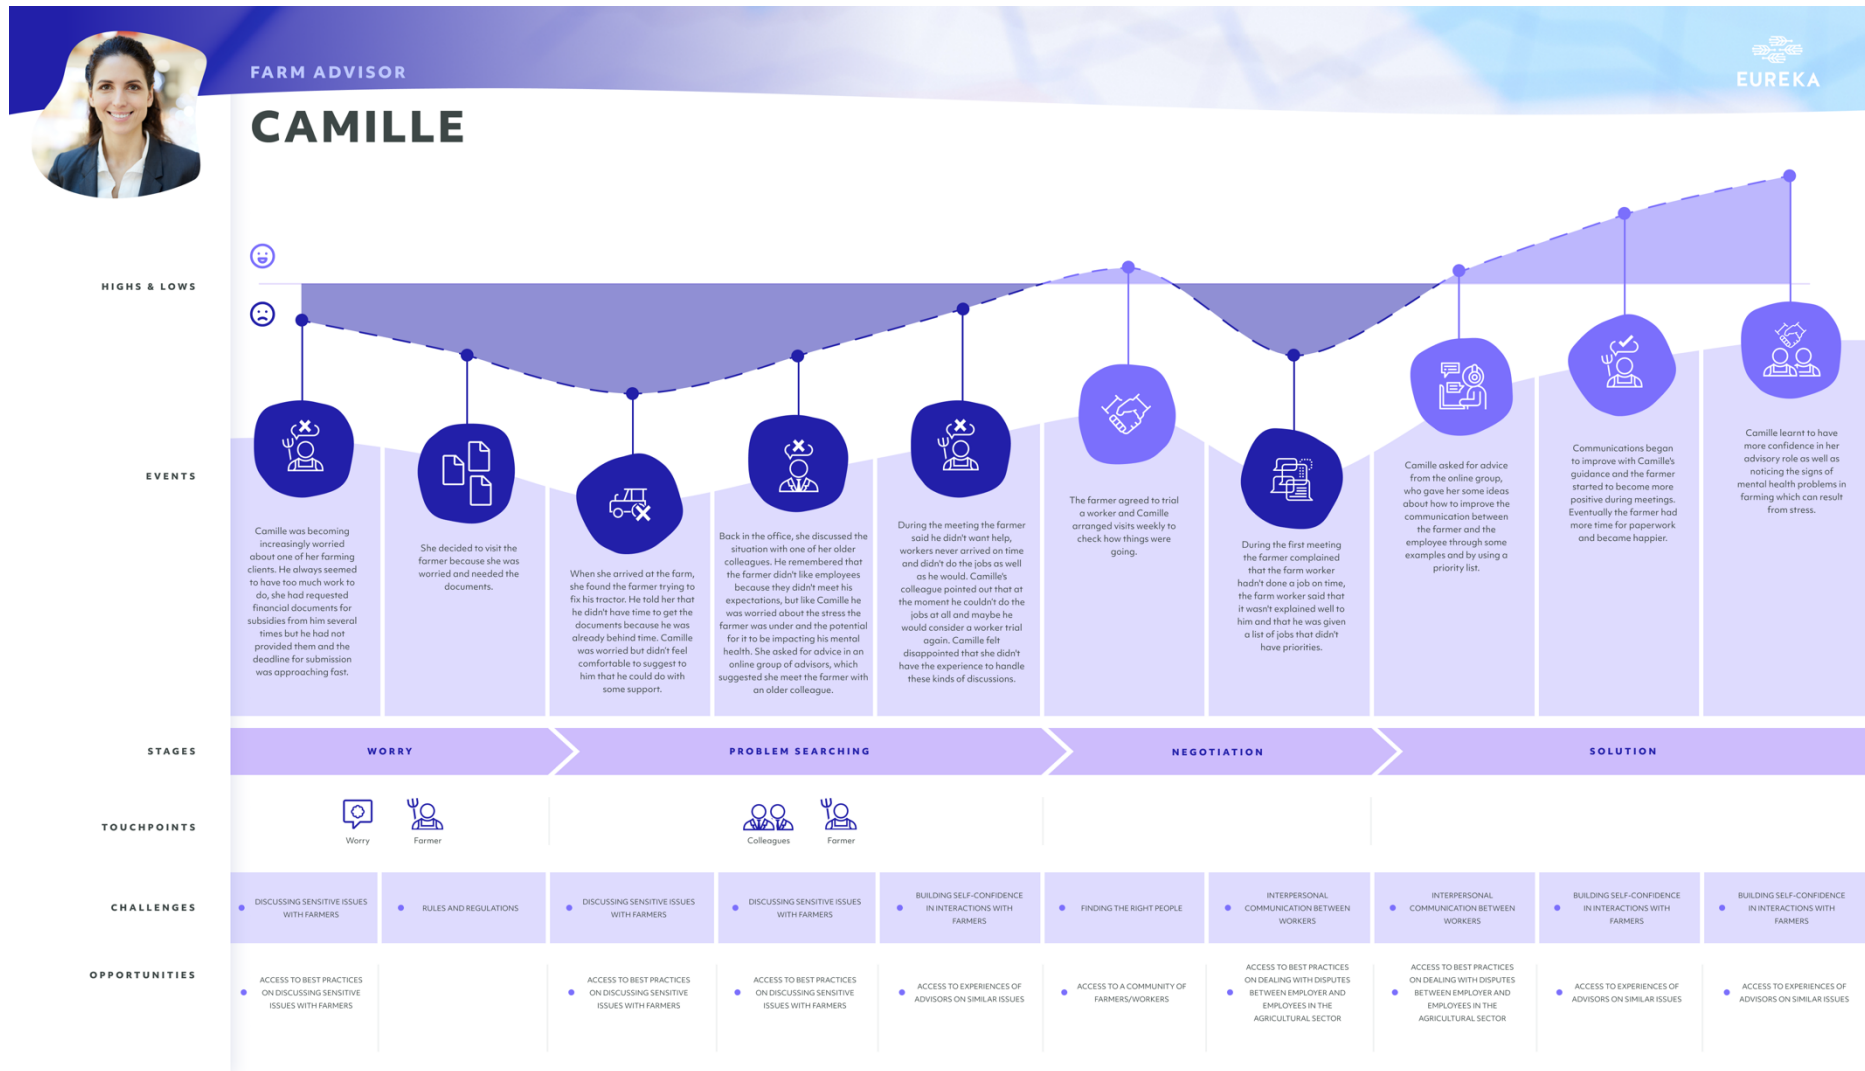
FARM ADVISOR

CAMILLE

EUREKA

HIGHS & LOWS

EVENTS

Camille was becoming increasingly worried about one of her farming clients. He always seemed to have too much work to do, she had requested financial documents for subsidies from him several times but he had not provided them and the deadline for submission was approaching fast.

She decided to visit the farmer because she was worried and needed the documents.

When she arrived at the farm, she found the farmer trying to fix his tractor. He told her that he didn't have time to get the documents because he was already behind time. Camille was worried but didn't feel comfortable to suggest to him that he could do with some support.

Back in the office, she discussed the situation with one of her older colleagues. He remembered that the farmer didn't like employees because they didn't meet his expectations, but like Camille he was worried about the stress the farmer was under and the potential for it to be impacting his mental health. She asked for advice in an online group of advisors, which suggested she meet the farmer with an older colleague.

During the meeting the farmer said he didn't want help, workers never arrived on time and didn't do the jobs as well as he would. Camille's colleague pointed out that at the moment he couldn't do the jobs at all and maybe he would consider a worker trial again. Camille felt disappointed that she didn't have the experience to handle these kinds of discussions.

The farmer agreed to trial a worker and Camille arranged visits weekly to check how things were going.

During the first meeting the farmer complained that the farm worker hadn't done a job on time, the farm worker said that it wasn't explained well to him and that he was given a list of jobs that didn't have priorities.

Camille asked for advice from the online group, who gave her some ideas about how to improve the communication between the farmer and the employee through some examples and by using a priority list.

Communications began to improve with Camille's guidance and the farmer started to become more positive during meetings. Eventually the farmer had more time for paperwork and became happier.

Camille learnt to have more confidence in her advisory role as well as noticing the signs of mental health problems in farming which can result from stress.

STAGES

WORRY

PROBLEM SEARCHING

NEGOTIATION

SOLUTION

TOUCHPOINTS

Worry

Farmer

Colleagues

Farmer

CHALLENGES

DISCUSSING SENSITIVE ISSUES WITH FARMERS

RULES AND REGULATIONS

DISCUSSING SENSITIVE ISSUES WITH FARMERS

DISCUSSING SENSITIVE ISSUES WITH FARMERS

BUILDING SELF-CONFIDENCE IN INTERACTIONS WITH FARMERS

FINDING THE RIGHT PEOPLE

INTERPERSONAL COMMUNICATION BETWEEN WORKERS

INTERPERSONAL COMMUNICATION BETWEEN WORKERS

BUILDING SELF-CONFIDENCE IN INTERACTIONS WITH FARMERS

BUILDING SELF-CONFIDENCE IN INTERACTIONS WITH FARMERS

OPPORTUNITIES

ACCESS TO BEST PRACTICES ON DISCUSSING SENSITIVE ISSUES WITH FARMERS

ACCESS TO BEST PRACTICES ON DISCUSSING SENSITIVE ISSUES WITH FARMERS

ACCESS TO BEST PRACTICES ON DISCUSSING SENSITIVE ISSUES WITH FARMERS

ACCESS TO EXPERIENCES OF ADVISORS ON SIMILAR ISSUES

ACCESS TO A COMMUNITY OF FARMERS/WORKERS

ACCESS TO BEST PRACTICES ON DEALING WITH DISPUTES BETWEEN EMPLOYER AND EMPLOYEES IN THE AGRICULTURAL SECTOR

ACCESS TO BEST PRACTICES ON DEALING WITH DISPUTES BETWEEN EMPLOYER AND EMPLOYEES IN THE AGRICULTURAL SECTOR

ACCESS TO EXPERIENCES OF ADVISORS ON SIMILAR ISSUES

ACCESS TO EXPERIENCES OF ADVISORS ON SIMILAR ISSUES